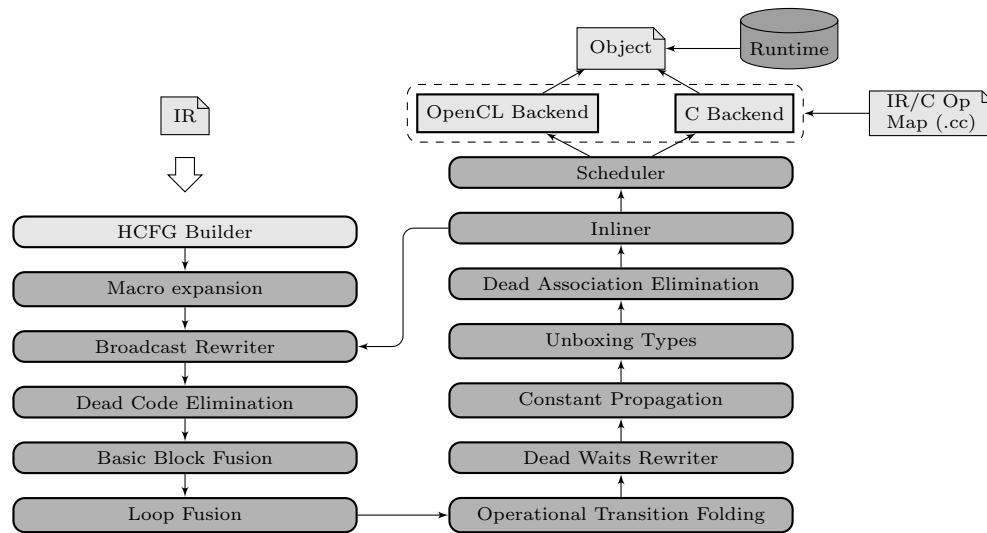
IR

HCFG Builder

Macro expansion

Broadcast Rewriter

Dead Code Elimination

Basic Block Fusion

Loop Fusion

Operational Transition Folding

Dead Waits Rewriter

Constant Propagation

Unboxing Types

Dead Association Elimination

Inliner

Scheduler

OpenCL Backend

C Backend

IR/C Op Map (.cc)

Object

Runtime